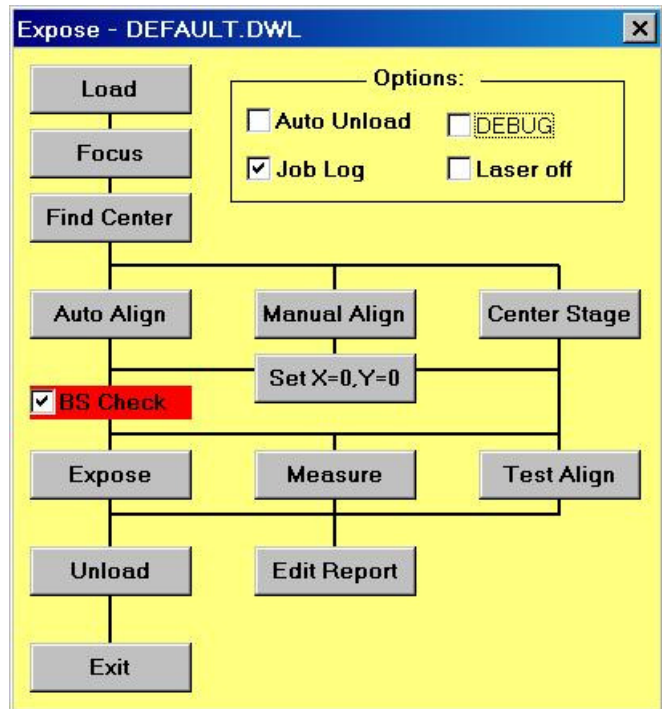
Expose - DEFAULT.DWL

×

Load

Focus

Find Center

Options:

Auto Unload

DEBUG

Job Log

Laser off

Auto Align

Manual Align

Center Stage

Set X=0,Y=0

BS Check

Expose

Measure

Test Align

Unload

Edit Report

Exit